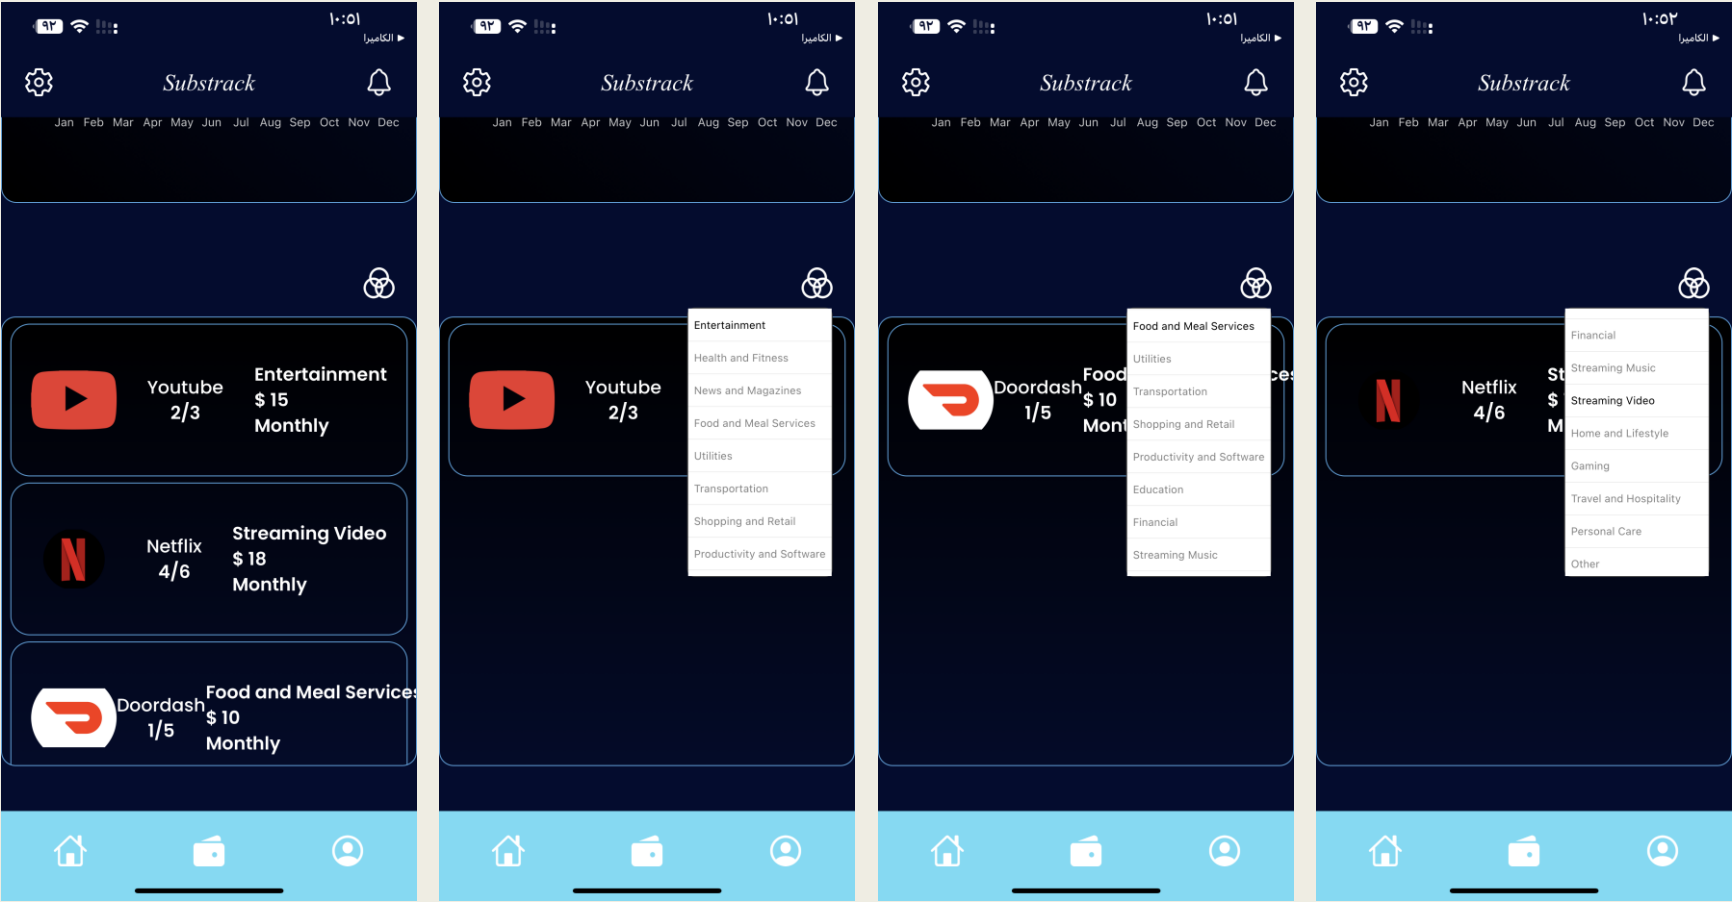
٩٢ ١٠:٥١ الكاميرا ◀

Substrack

Jan Feb Mar Apr May Jun Jul Aug Sep Oct Nov Dec

Youtube 2/3

Entertainment
$ 15
Monthly

Netflix 4/6

Streaming Video
$ 18
Monthly

Doordash 1/5

Food and Meal Services
$ 10
Monthly

٩٢ ١٠:٥١ الكاميرا ◀

Substrack

Jan Feb Mar Apr May Jun Jul Aug Sep Oct Nov Dec

Youtube 2/3

Entertainment
Health and Fitness
News and Magazines
Food and Meal Services
Utilities
Transportation
Shopping and Retail
Productivity and Software

٩٢ ١٠:٥١ الكاميرا ◀

Substrack

Jan Feb Mar Apr May Jun Jul Aug Sep Oct Nov Dec

Doordash 1/5

Food
$ 10
Mont

ces

Food and Meal Services
Utilities
Transportation
Shopping and Retail
Productivity and Software
Education
Financial
Streaming Music

٩٢ ١٠:٥٢ الكاميرا ◀

Substrack

Jan Feb Mar Apr May Jun Jul Aug Sep Oct Nov Dec

Netflix 4/6

St
$
M

Financial
Streaming Music
Streaming Video
Home and Lifestyle
Gaming
Travel and Hospitality
Personal Care
Other